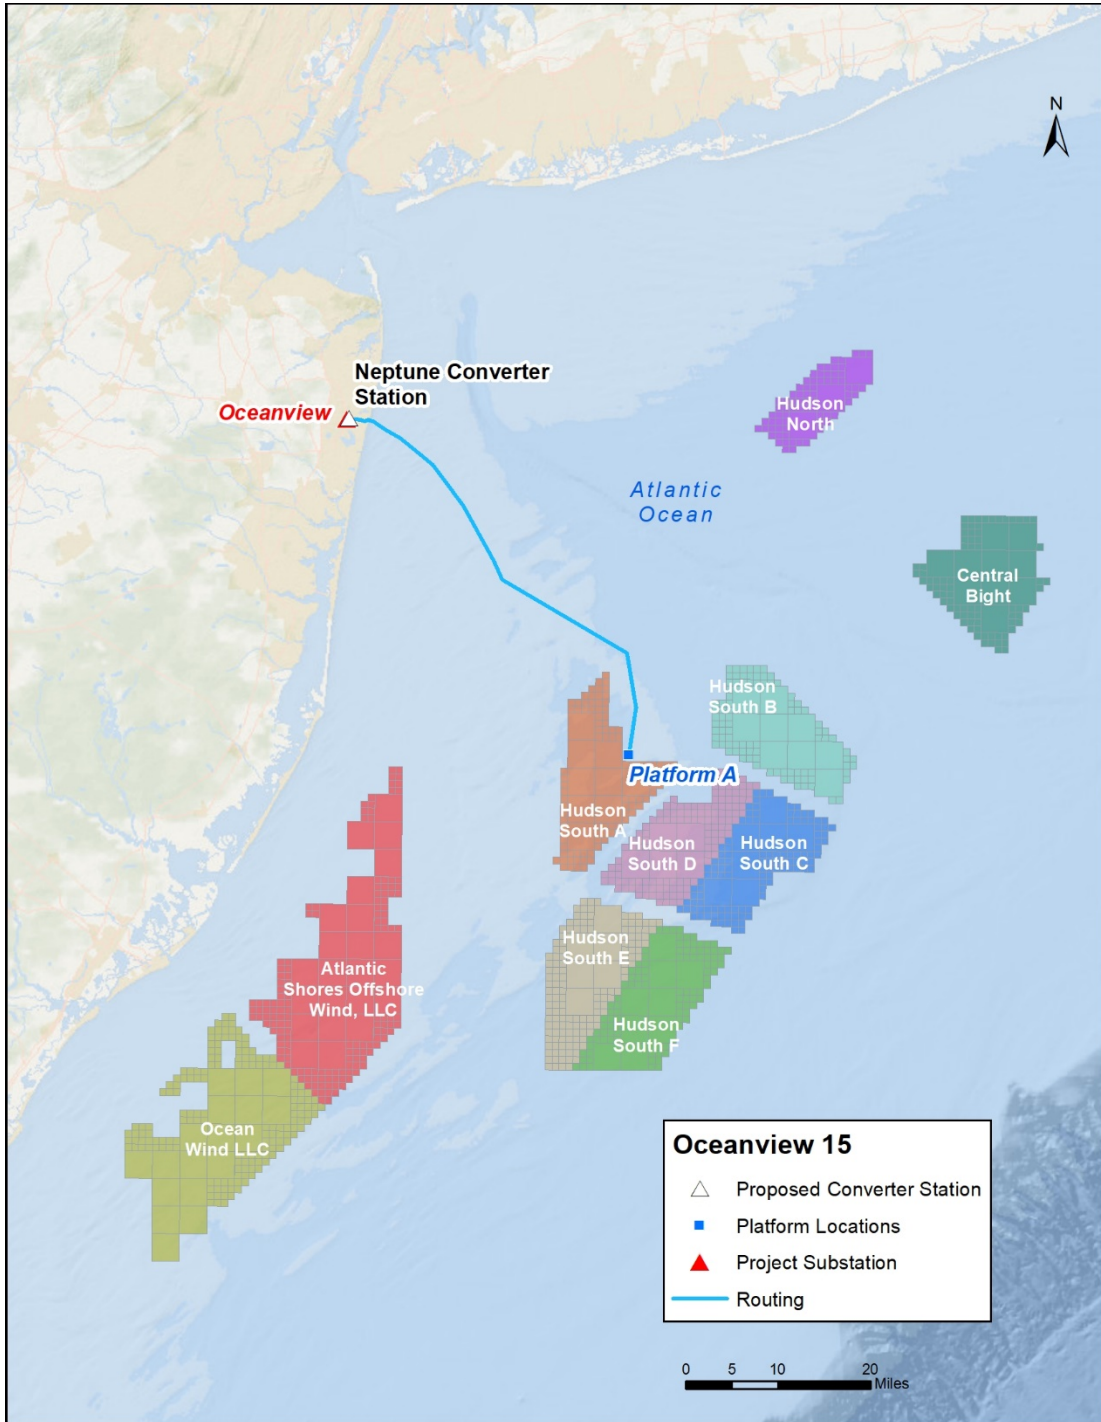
N

Neptune Converter Station

Oceanview

Hudson North

Atlantic Ocean

Central Bight

Hudson South B

Platform A

Hudson South A

Hudson South D

Hudson South C

Atlantic Shores Offshore Wind, LLC

Hudson South E

Hudson South F

Ocean Wind LLC

Oceanview 15

Proposed Converter Station

Platform Locations

Project Substation

Routing

0 5 10 20 Miles